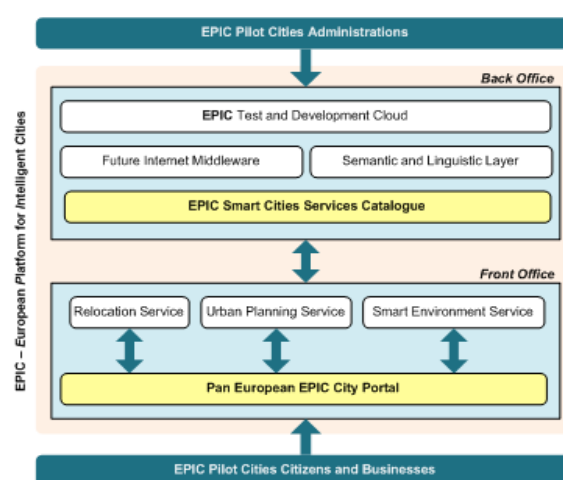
EPIC Pilot Cities Administrations

Back Office

EPIC Test and Development Cloud

Future Internet Middleware

Semantic and Linguistic Layer

EPIC Smart Cities Services Catalogue

Front Office

Relocation Service

Urban Planning Service

Smart Environment Service

Pan European EPIC City Portal

EPIC – European Platform for Intelligent Cities

EPIC Pilot Cities Citizens and Businesses